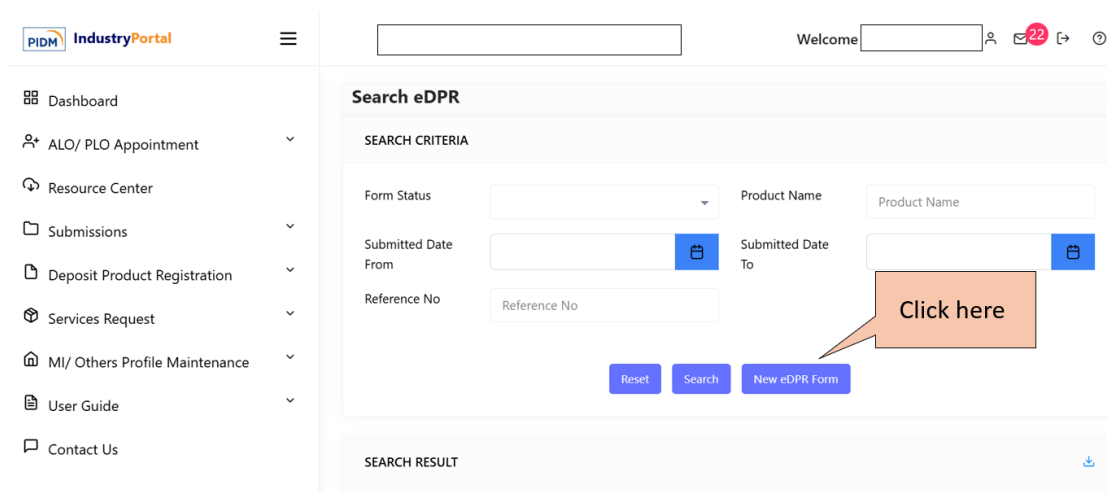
PIDM IndustryPortal

Welcome 22

Dashboard
ALO/ PLO Appointment
Resource Center
Submissions
Deposit Product Registration
Services Request
MI/ Others Profile Maintenance
User Guide
Contact Us

Search eDPR

SEARCH CRITERIA

Form Status
Product Name
Product Name
Submitted Date From
Submitted Date To
Reference No
Reference No

Click here

Reset
Search
New eDPR Form

SEARCH RESULT